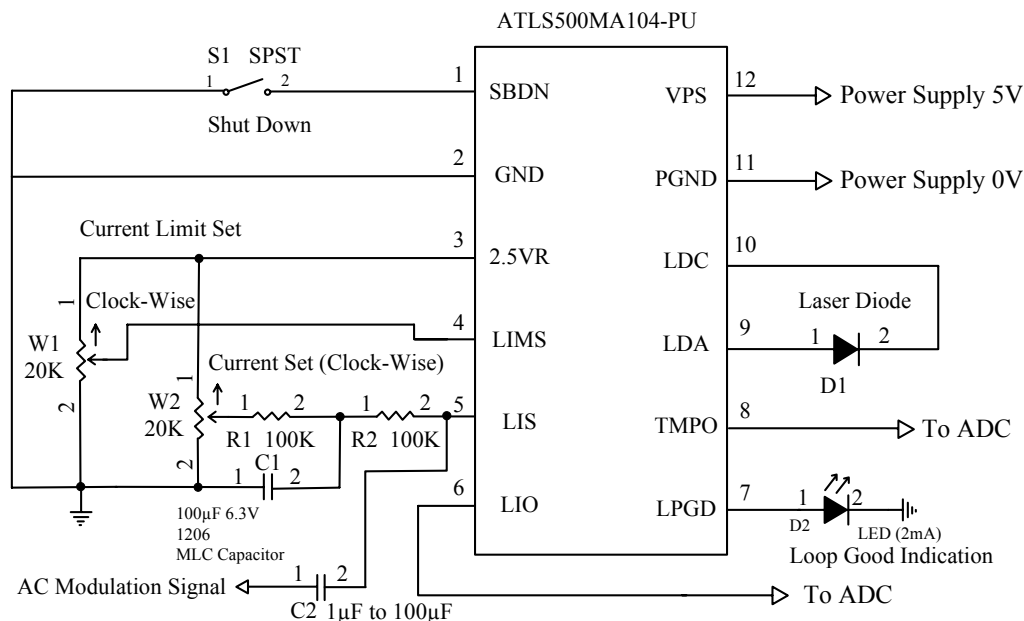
ATLS500MA104-PU

S1 SPST
1 2
Shut Down

1 SBDN
2 GND
3 2.5VR
4 LIMS
5 LIS
6 LIO

VPS 12
PGND 11
LDC 10
LDA 9
TMPO 8
LPGD 7

Power Supply 5V
Power Supply 0V

Current Limit Set
1
Clock-Wise
W1
20K
2

Current Set (Clock-Wise)
1
W2
20K
2
1 2
R1 100K
1 2
R2 100K
1 C1 2
100µF 6.3V
1206
MLC Capacitor

Laser Diode
1 2
D1

To ADC

1 2
D2
LED (2mA)
Loop Good Indication

AC Modulation Signal
1 2
C2 1µF to 100µF

To ADC